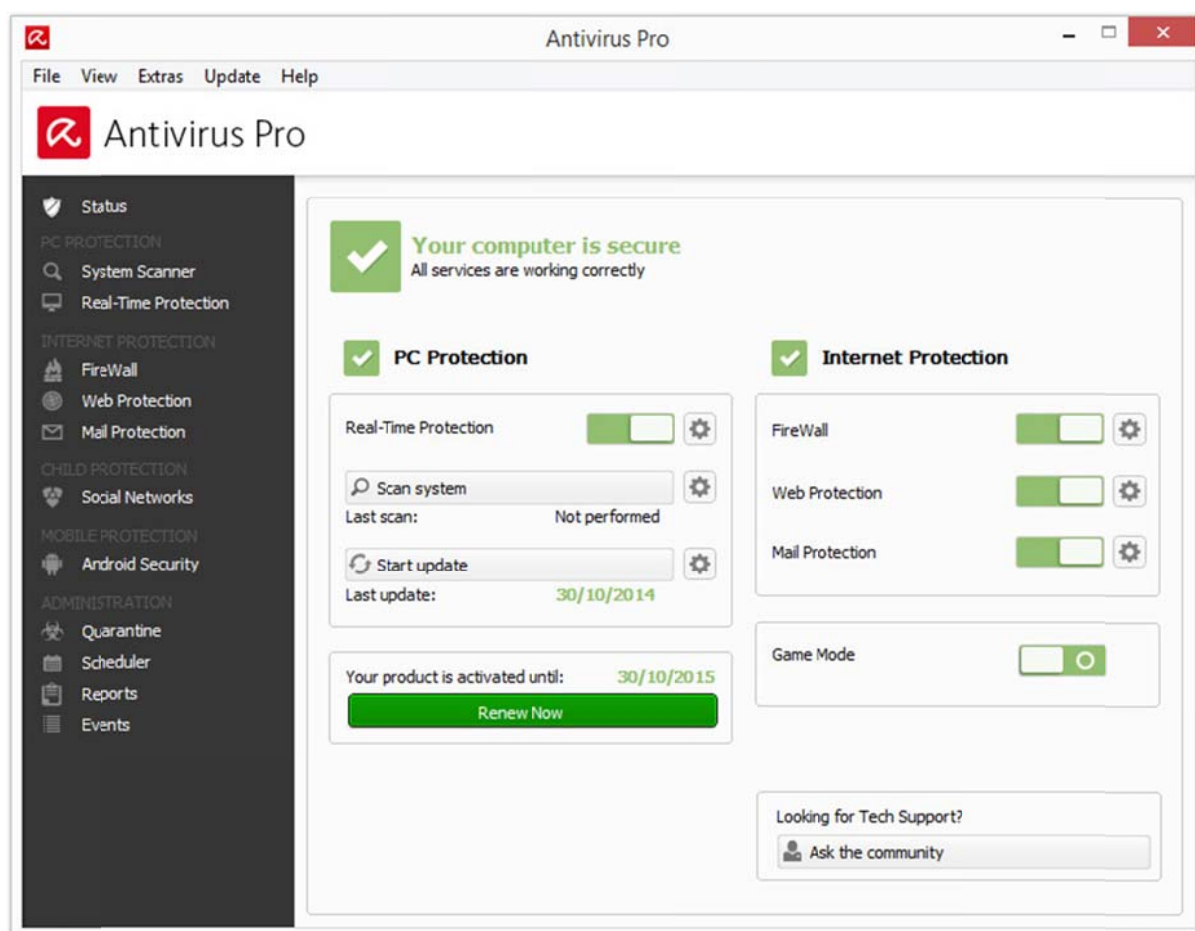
Antivirus Pro

File View Extras Update Help

Antivirus Pro

Status
PC PROTECTION
System Scanner
Real-Time Protection
INTERNET PROTECTION
FireWall
Web Protection
Mail Protection
CHILD PROTECTION
Social Networks
MOBILE PROTECTION
Android Security
ADMINISTRATION
Quarantine
Scheduler
Reports
Events

Your computer is secure
All services are working correctly

PC Protection

Real-Time Protection

Scan system
Last scan: Not performed

Start update
Last update: 30/10/2014

Your product is activated until: 30/10/2015
Renew Now

Internet Protection

FireWall

Web Protection

Mail Protection

Game Mode

Looking for Tech Support?
Ask the community